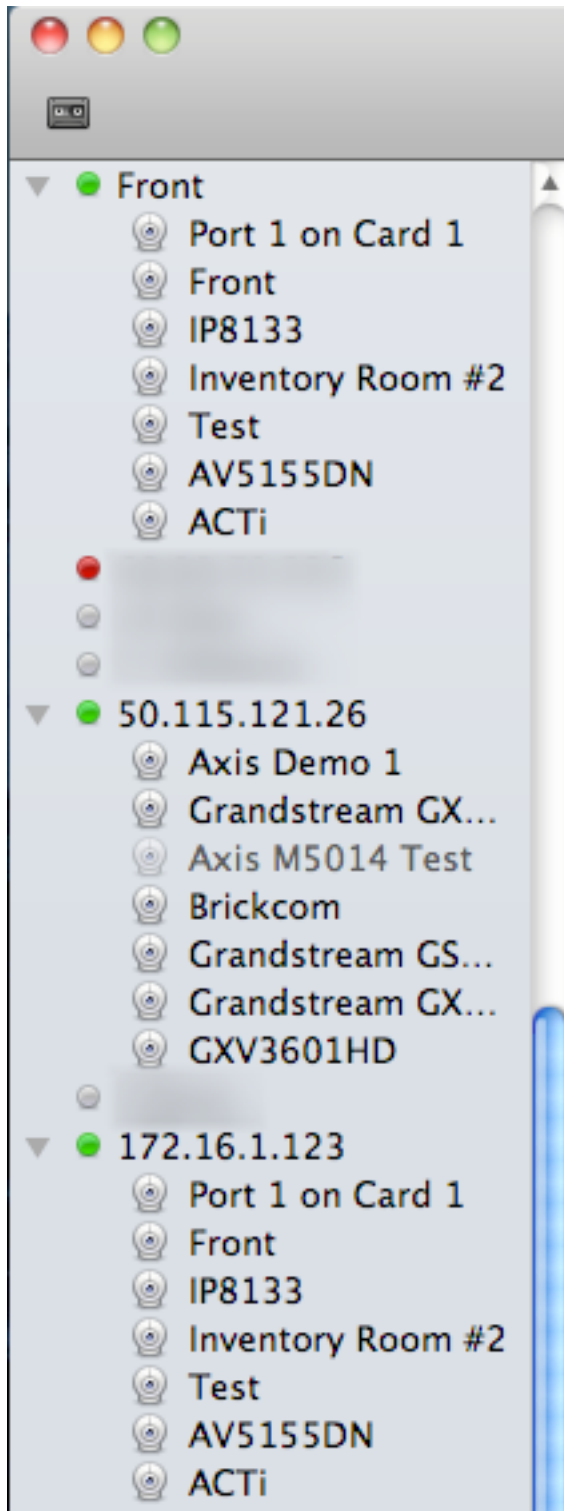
Front
Port 1 on Card 1
Front
IP8133
Inventory Room #2
Test
AV5155DN
ACTi
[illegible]
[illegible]
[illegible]
50.115.121.26
Axis Demo 1
Grandstream GX...
Axis M5014 Test
Brickcom
Grandstream GS...
Grandstream GX...
GXV3601HD
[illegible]
172.16.1.123
Port 1 on Card 1
Front
IP8133
Inventory Room #2
Test
AV5155DN
ACTi